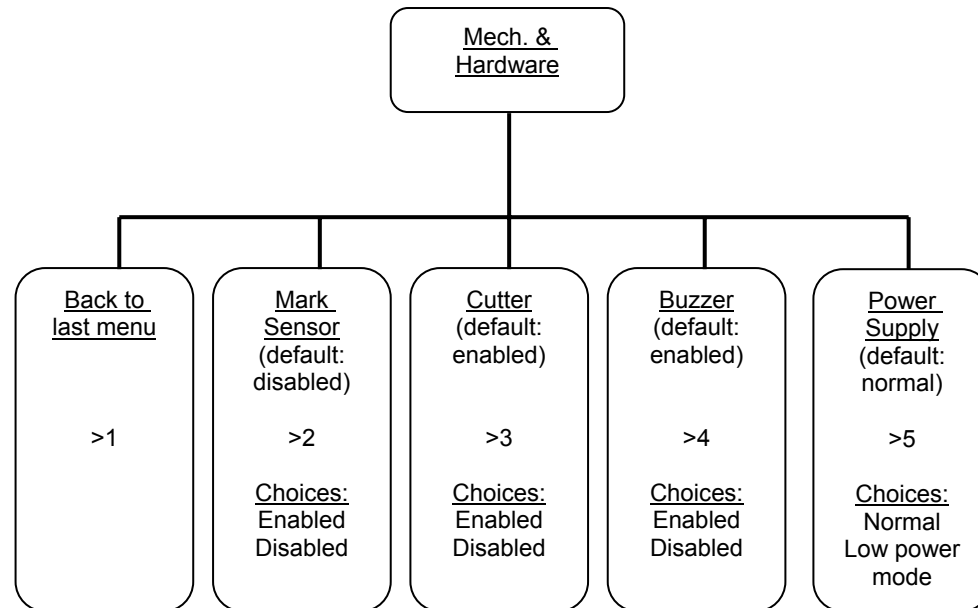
Mech. & Hardware

Back to last menu

>1

Mark Sensor (default: disabled)

>2

Choices:
Enabled
Disabled

Cutter (default: enabled)

>3

Choices:
Enabled
Disabled

Buzzer (default: enabled)

>4

Choices:
Enabled
Disabled

Power Supply (default: normal)

>5

Choices:
Normal
Low power mode